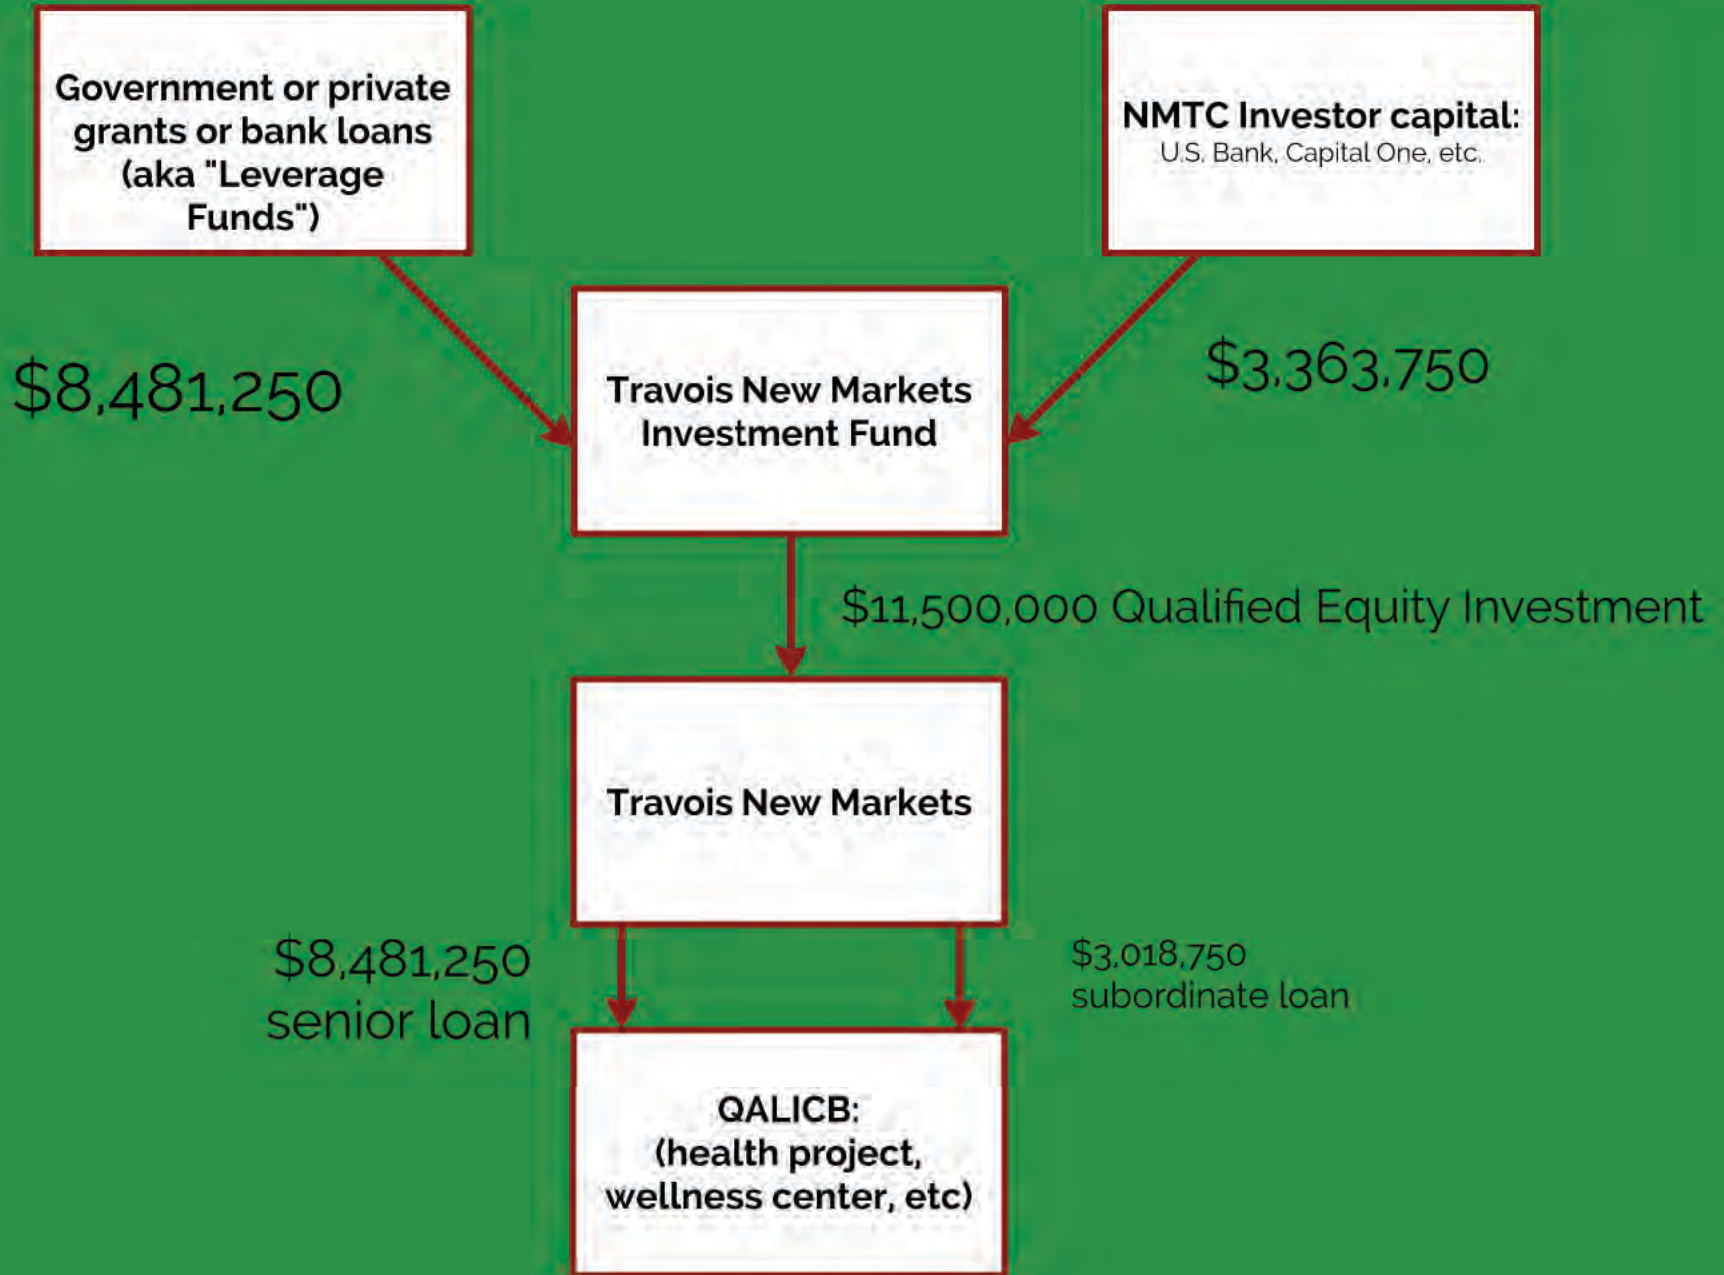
Government or private grants or bank loans (aka "Leverage Funds")

NMTC Investor capital:
U.S. Bank, Capital One, etc.

$8,481,250

Travois New Markets Investment Fund

$3,363,750

$11,500,000 Qualified Equity Investment

Travois New Markets

$8,481,250
senior loan

$3,018,750
subordinate loan

QALICB:
(health project, wellness center, etc)